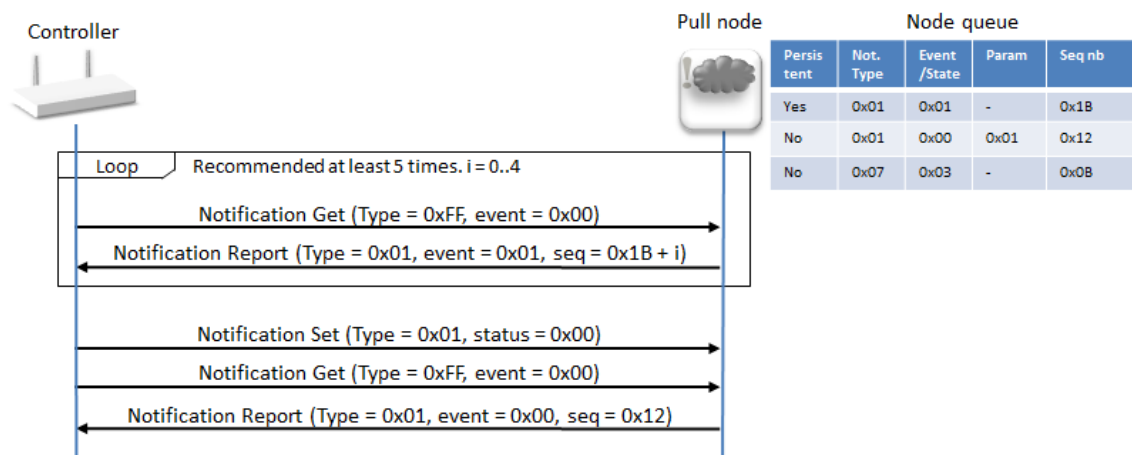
Controller

Pull node

Node queue

| Persistent | Not. Type | Event /State | Param | Seq nb |
|---|---|---|---|---|
| Yes | 0x01 | 0x01 | - | 0x1B |
| No | 0x01 | 0x00 | 0x01 | 0x12 |
| No | 0x07 | 0x03 | - | 0x0B |

Loop

Recommended at least 5 times. i = 0..4

Notification Get (Type = 0xFF, event = 0x00)

Notification Report (Type = 0x01, event = 0x01, seq = 0x1B + i)

Notification Set (Type = 0x01, status = 0x00)

Notification Get (Type = 0xFF, event = 0x00)

Notification Report (Type = 0x01, event = 0x00, seq = 0x12)